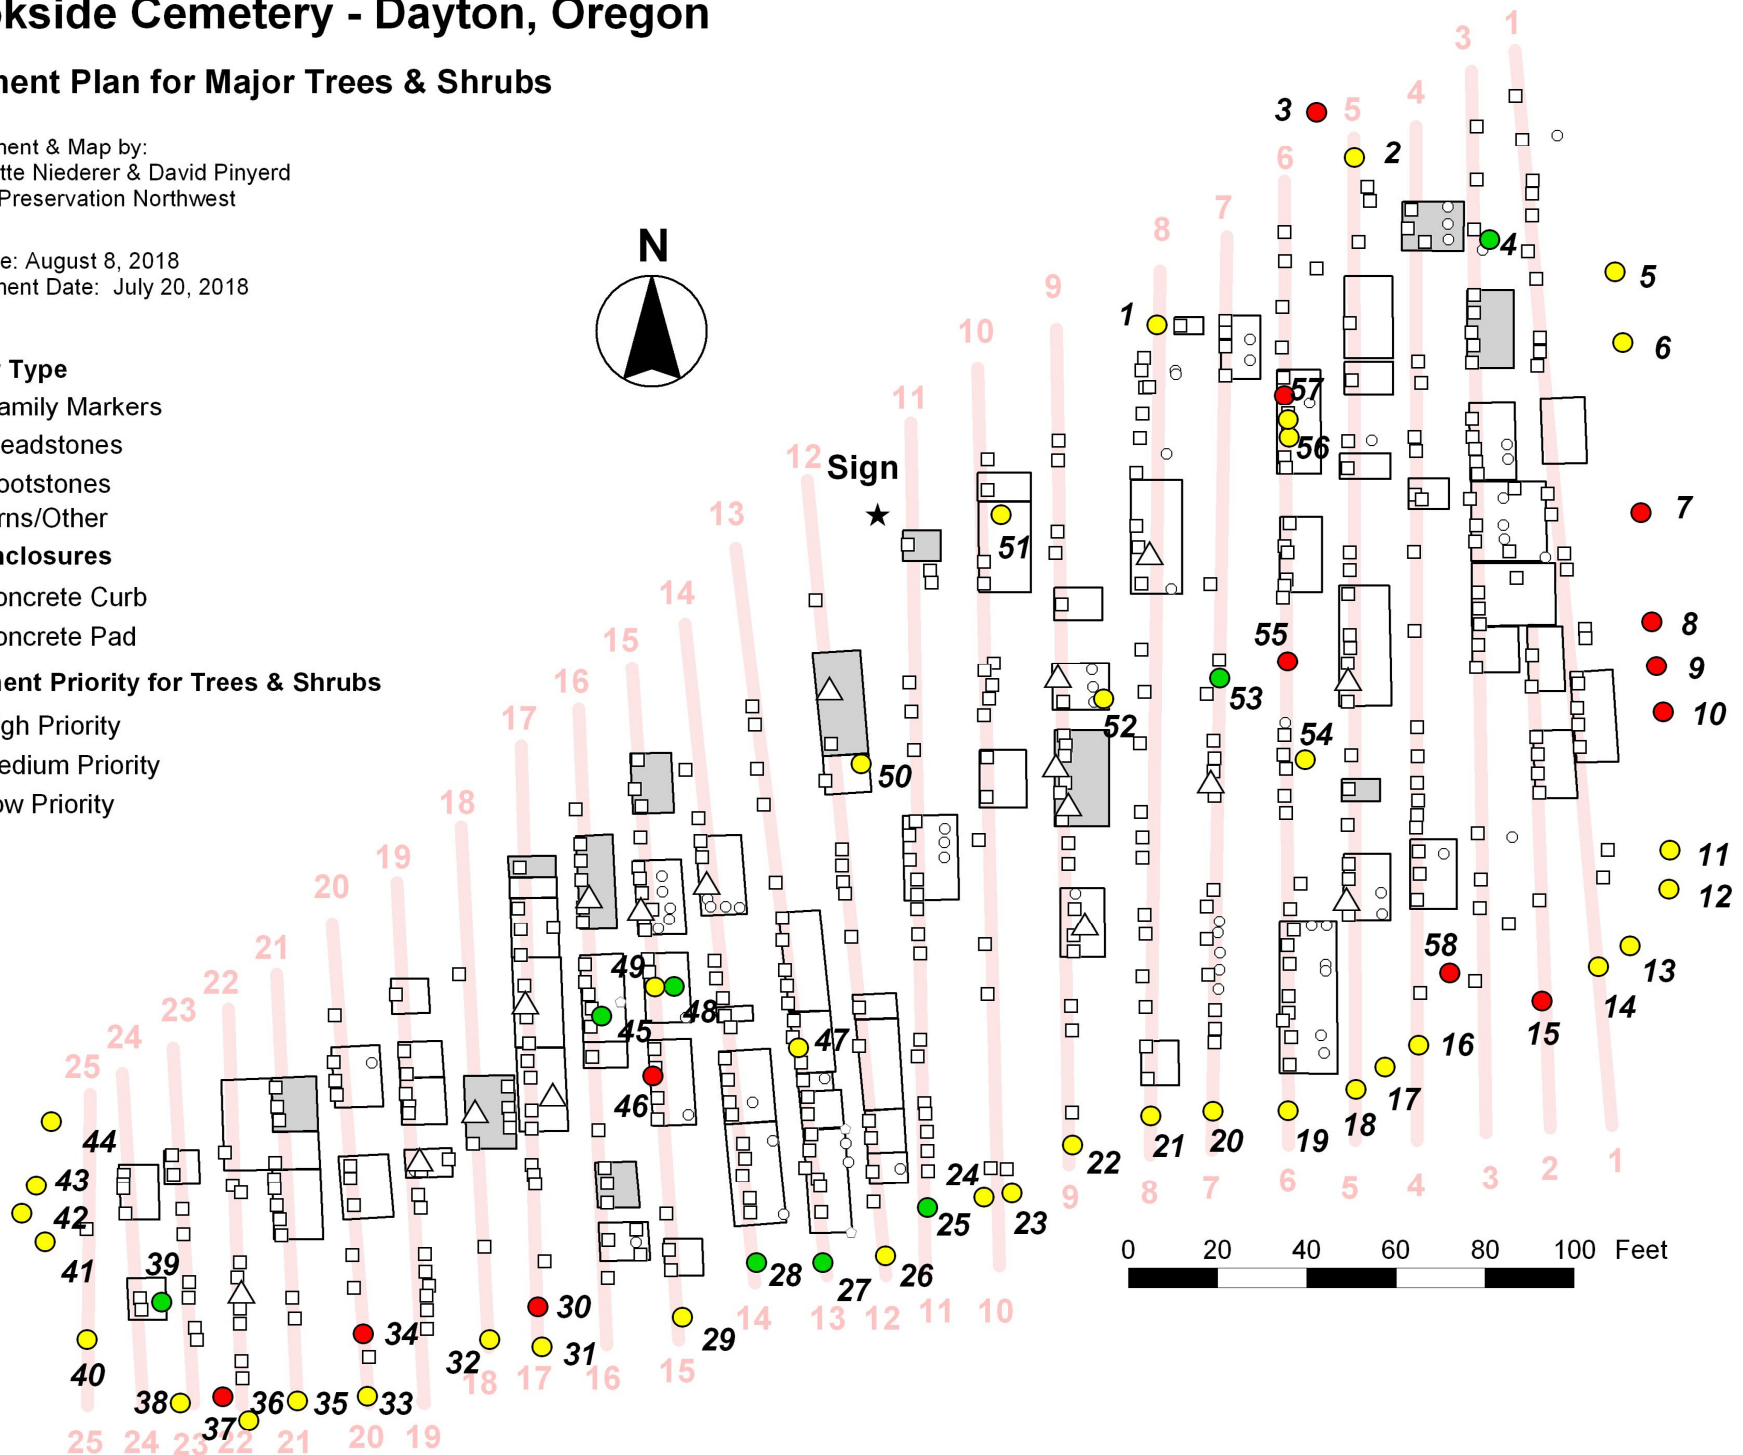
okside Cemetery - Dayton, Oregon

nent Plan for Major Trees & Shrubs

nent & Map by:
tte Niederer & David Pinyerd
Preservation Northwest

e: August 8, 2018
nent Date: July 20, 2018

Type
amily Markers
eadstones
ootstones
rns/Other
nclosures
oncrete Curb
oncrete Pad
nent Priority for Trees & Shrubs
gh Priority
edium Priority
ow Priority

N

Sign

0 20 40 60 80 100 Feet

1 2 3 4 5 6 7 8 9 10 11 12 13 14 15 16 17 18 19 20 21 22 23 24 25 26 27 28 29 30 31 32 33 34 35 36 37 38 39 40 41 42 43 44 45 46 47 48 49 50 51 52 53 54 55 56 57 58

3 1 5 4 6 7 8 9 10 11 12 13 14 15 16 17 18 19 20 21 22 23 24 25

25 24 23 22 21 20 19 18 17 16 15 14 13 12 11 10 9 8 7 6 5 4 3 2 1